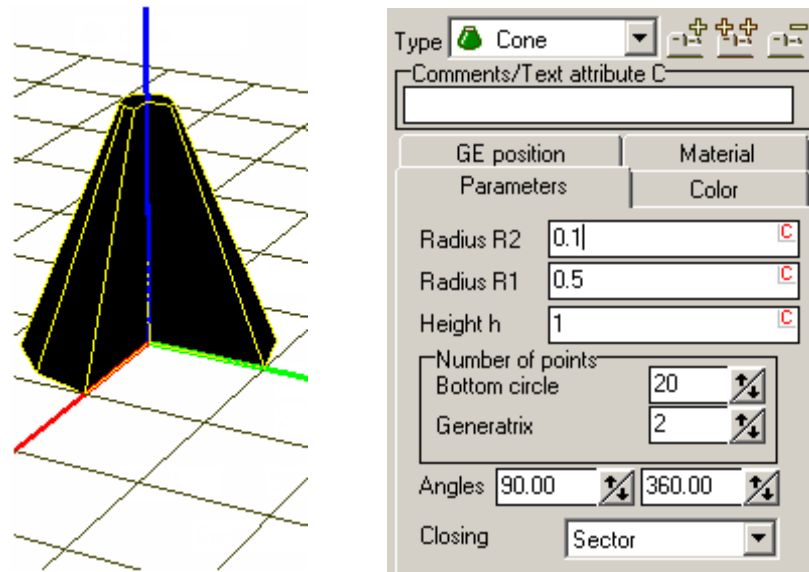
Type Cone

Comments/Text attribute C

GE position | Material

Parameters | Color

Radius R2 0.1 C

Radius R1 0.5 C

Height h 1 C

Number of points

Bottom circle 20

Generatrix 2

Angles 90.00 360.00

Closing Sector